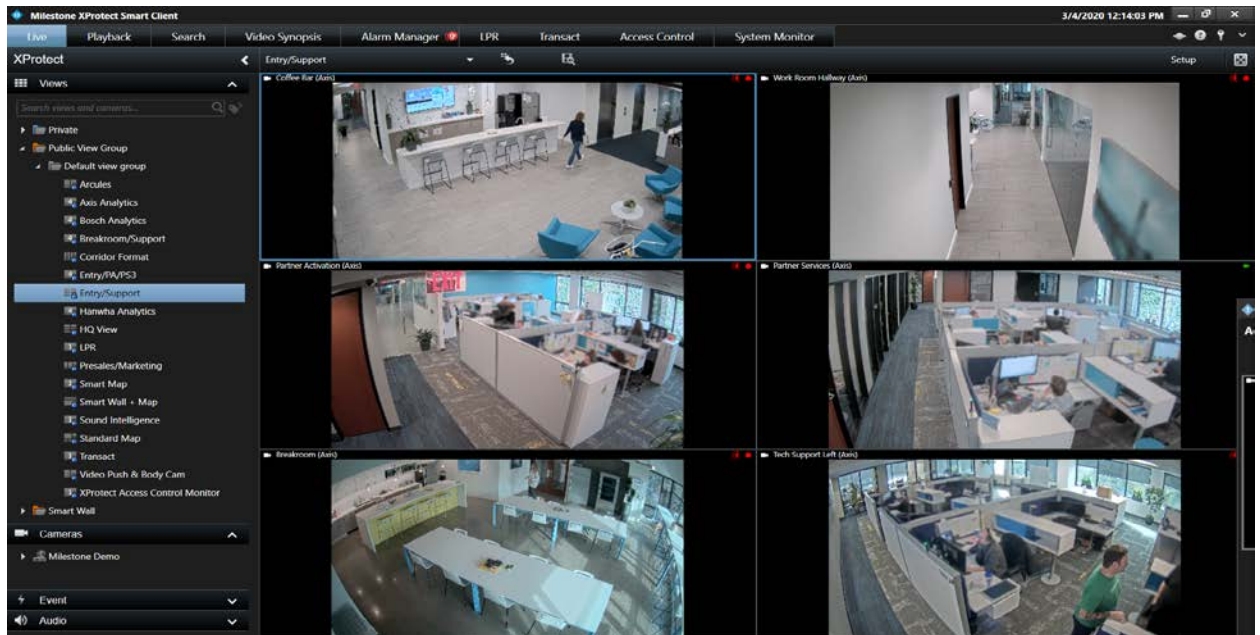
Milestone XProtect Smart Client

3/4/2020 12:14:03 PM

Live Playback Search Video Synopsis Alarm Manager LPR Transact Access Control System Monitor

XProtect

Entry/Support

Setup

Views

Search views and cameras...

Private
Public View Group
Default view group
Arcules
Axis Analytics
Bosch Analytics
Breakroom/Support
Corridor Format
Entry/PA/PS3
Entry/Support
Hanwha Analytics
HQ View
LPR
Presales/Marketing
Smart Map
Smart Wall + Map
Sound Intelligence
Standard Map
Transact
Video Push & Body Cam
XProtect Access Control Monitor
Smart Wall

Cameras

Milestone Demo

Event

Audio

Coffee Bar (Axis)

Work Room Hallway (Axis)

Partner Activation (Axis)

Partner Services (Axis)

Breakroom (Axis)

Tech Support Left (Axis)

A